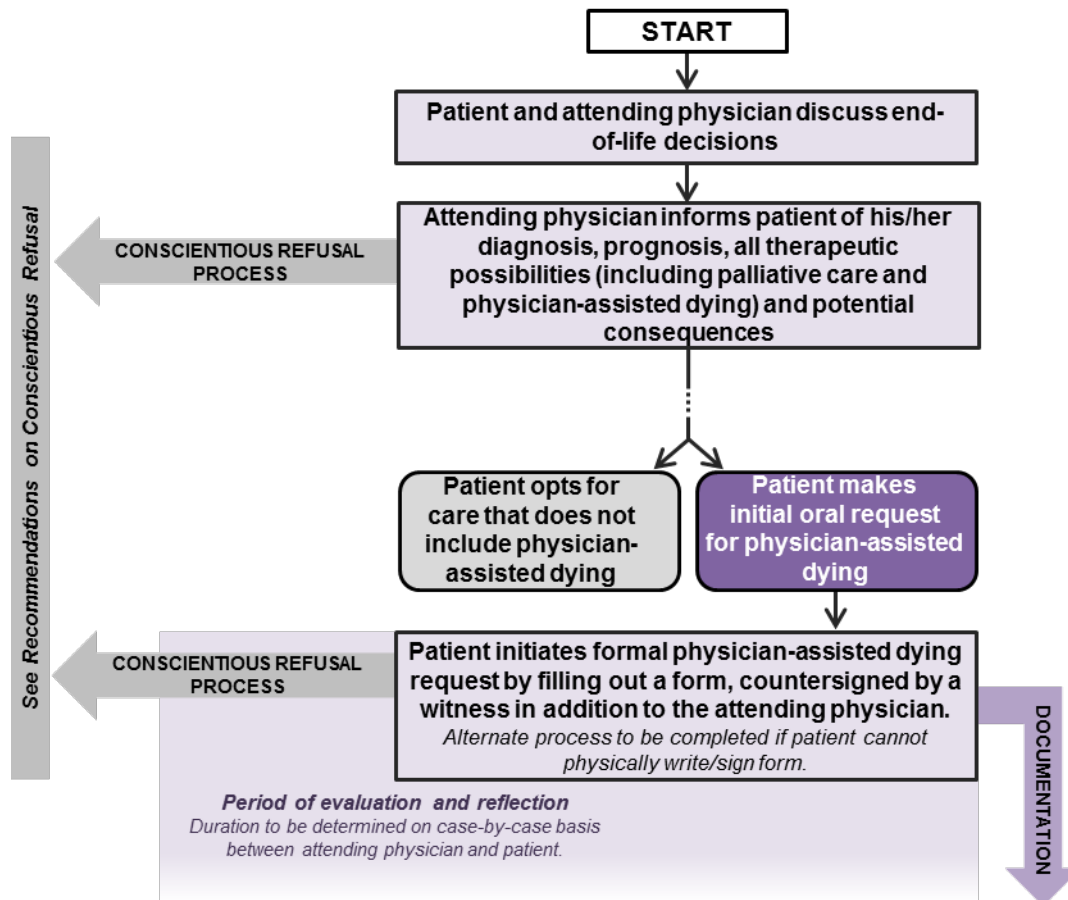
START

Patient and attending physician discuss end-of-life decisions

Attending physician informs patient of his/her diagnosis, prognosis, all therapeutic possibilities (including palliative care and physician-assisted dying) and potential consequences

CONSCIENTIOUS REFUSAL PROCESS

See Recommendations on Conscientious Refusal

Patient opts for care that does not include physician-assisted dying

Patient makes initial oral request for physician-assisted dying

CONSCIENTIOUS REFUSAL PROCESS

Patient initiates formal physician-assisted dying request by filling out a form, countersigned by a witness in addition to the attending physician.
Alternate process to be completed if patient cannot physically write/sign form.

DOCUMENTATION

Period of evaluation and reflection
Duration to be determined on case-by-case basis between attending physician and patient.